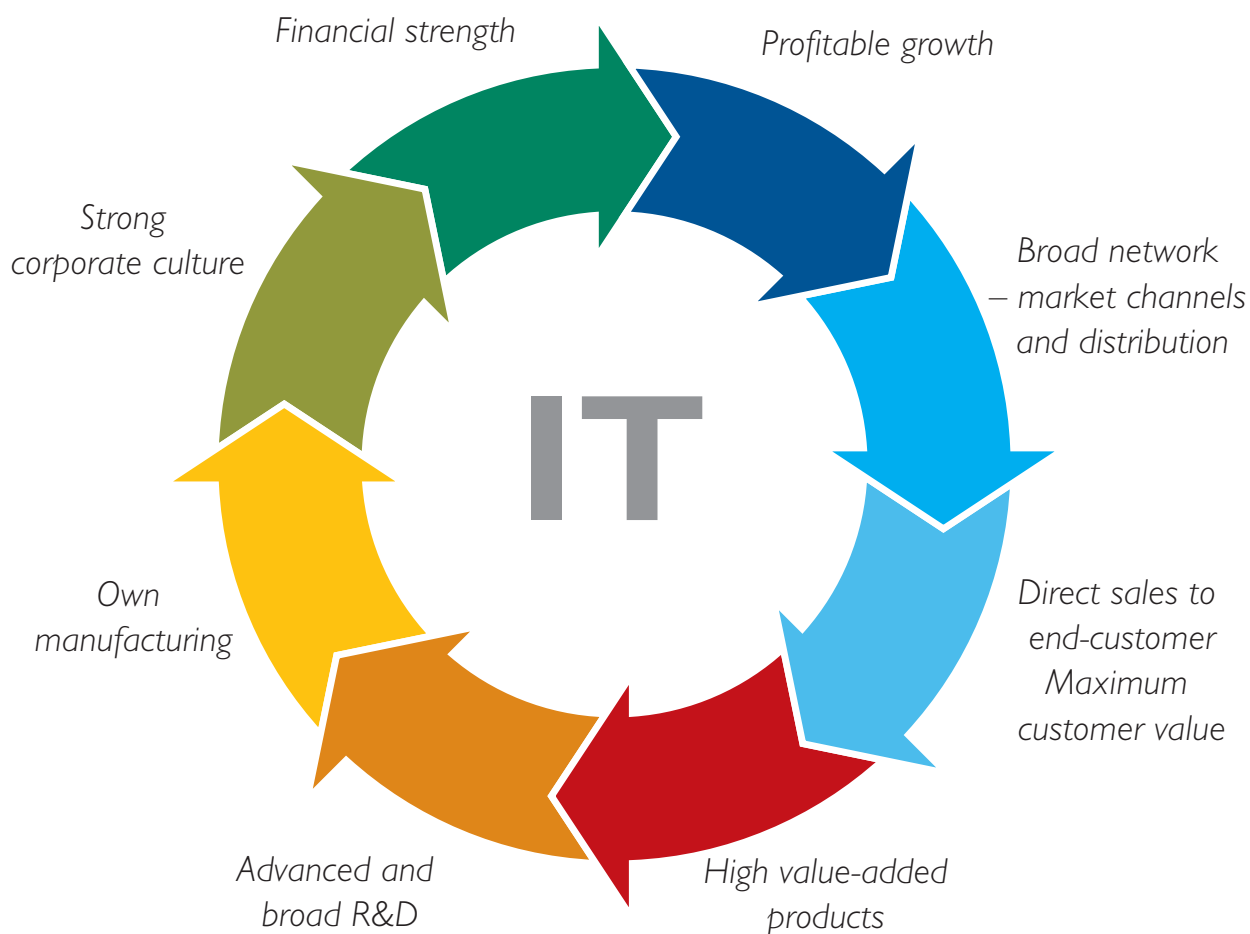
Financial strength

Profitable growth

Broad network – market channels and distribution

Direct sales to end-customer Maximum customer value

High value-added products

Advanced and broad R&D

Own manufacturing

Strong corporate culture

IT